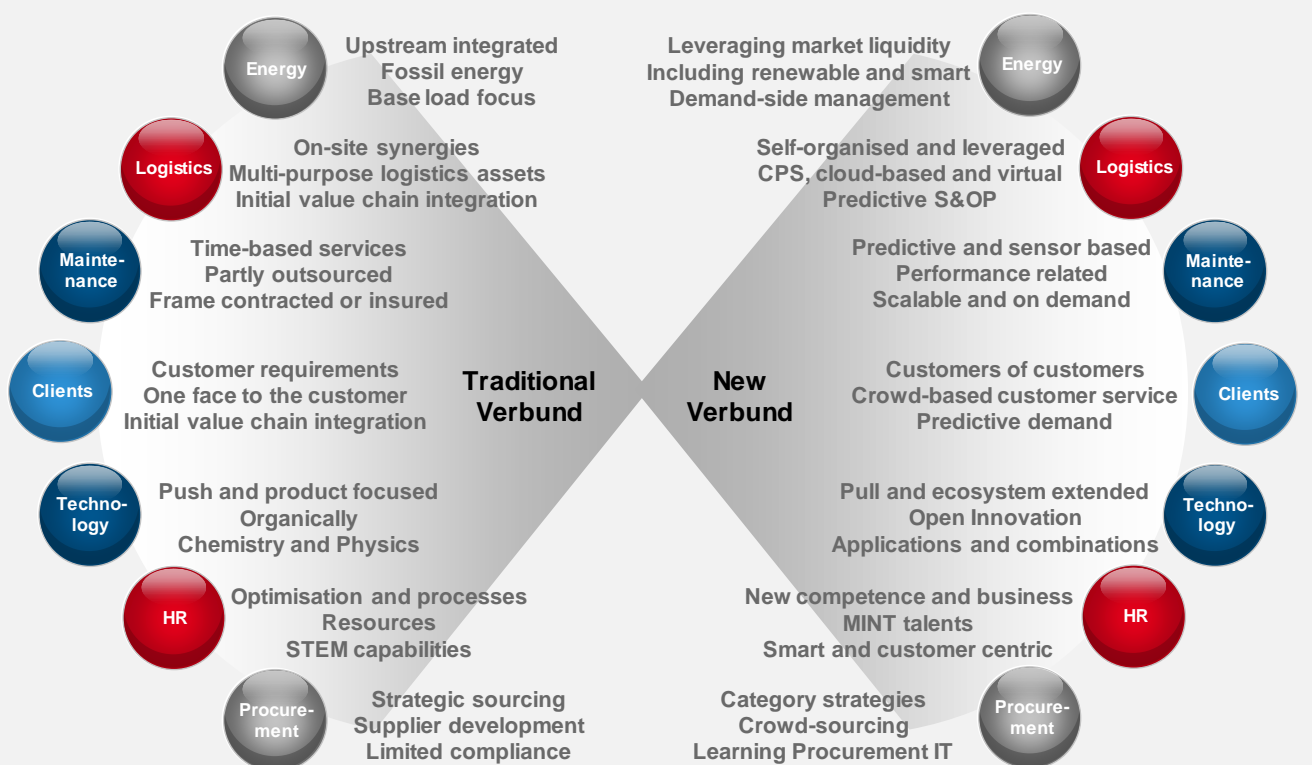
Energy
Upstream integrated
Fossil energy
Base load focus

Logistics
On-site synergies
Multi-purpose logistics assets
Initial value chain integration

Mainte-nance
Time-based services
Partly outsourced
Frame contracted or insured

Clients
Customer requirements
One face to the customer
Initial value chain integration

Techno-logy
Push and product focused
Organically
Chemistry and Physics

HR
Optimisation and processes
Resources
STEM capabilities

Procure-ment
Strategic sourcing
Supplier development
Limited compliance

Traditional Verbund

New Verbund

Leveraging market liquidity
Including renewable and smart
Demand-side management
Energy

Self-organised and leveraged
CPS, cloud-based and virtual
Predictive S&OP
Logistics

Predictive and sensor based
Performance related
Scalable and on demand
Mainte-nance

Customers of customers
Crowd-based customer service
Predictive demand
Clients

Pull and ecosystem extended
Open Innovation
Applications and combinations
Techno-logy

New competence and business
MINT talents
Smart and customer centric
HR

Category strategies
Crowd-sourcing
Learning Procurement IT
Procure-ment